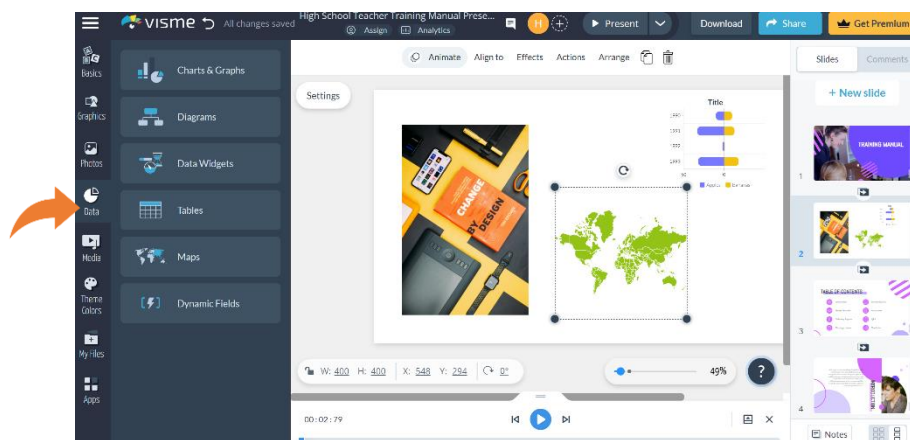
visme All changes saved High School Teacher Training Manual Prese... Assign Analytics Present Download Share Get Premium

Basics
Graphics
Photos
Data
Media
Theme Colors
My Files
Apps

Charts & Graphs
Diagrams
Data Widgets
Tables
Maps
Dynamic Fields

Animate Align to Effects Actions Arrange

Settings

Title

CHANGE BY DESIGN

W: 400 H: 400 X: 548 Y: 294 0°

49%

?

00:02:79

Slides Comments

+ New slide

TRAINING MANUAL

TABLE OF CONTENTS

1
2
3
4

Notes